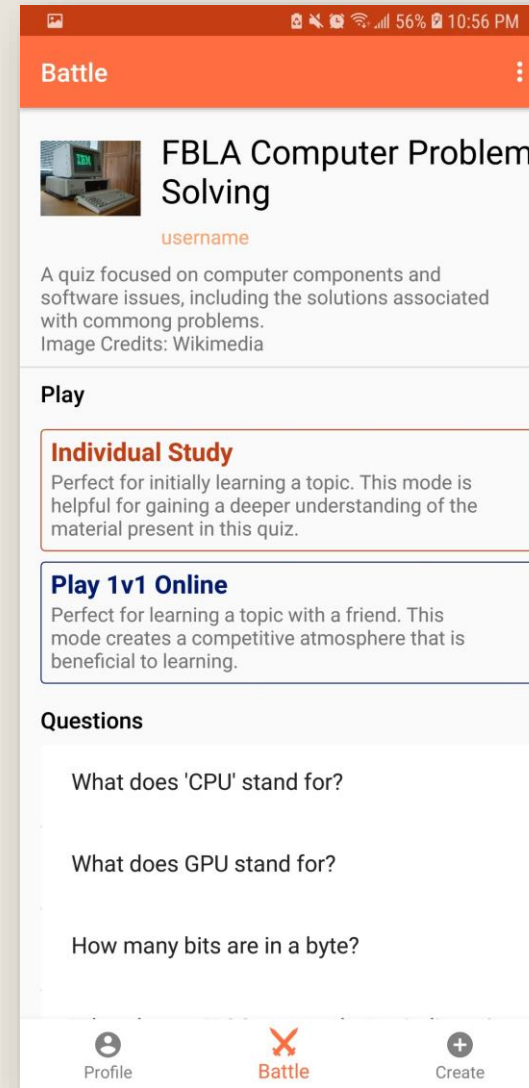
56% 10:56 PM

Battle

FBLA Computer Problem Solving

username

A quiz focused on computer components and software issues, including the solutions associated with commong problems.
Image Credits: Wikimedia

Play

Individual Study
Perfect for initially learning a topic. This mode is helpful for gaining a deeper understanding of the material present in this quiz.

Play 1v1 Online
Perfect for learning a topic with a friend. This mode creates a competitive atmosphere that is beneficial to learning.

Questions

What does 'CPU' stand for?

What does GPU stand for?

How many bits are in a byte?

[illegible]

Profile
Battle
Create